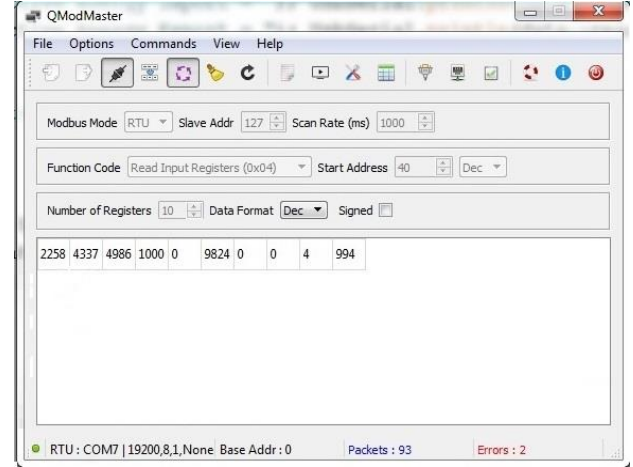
QModMaster

File Options Commands View Help

Modbus Mode RTU Slave Addr 127 Scan Rate (ms) 1000

Function Code Read Input Registers (0x04) Start Address 40 Dec

Number of Registers 10 Data Format Dec Signed

| 2258 | 4337 | 4986 | 1000 | 0 | 9824 | 0 | 0 | 4 | 994 |
|---|---|---|---|---|---|---|---|---|---|

RTU : COM7 | 19200,8,1,None Base Addr : 0 Packets : 93 Errors : 2